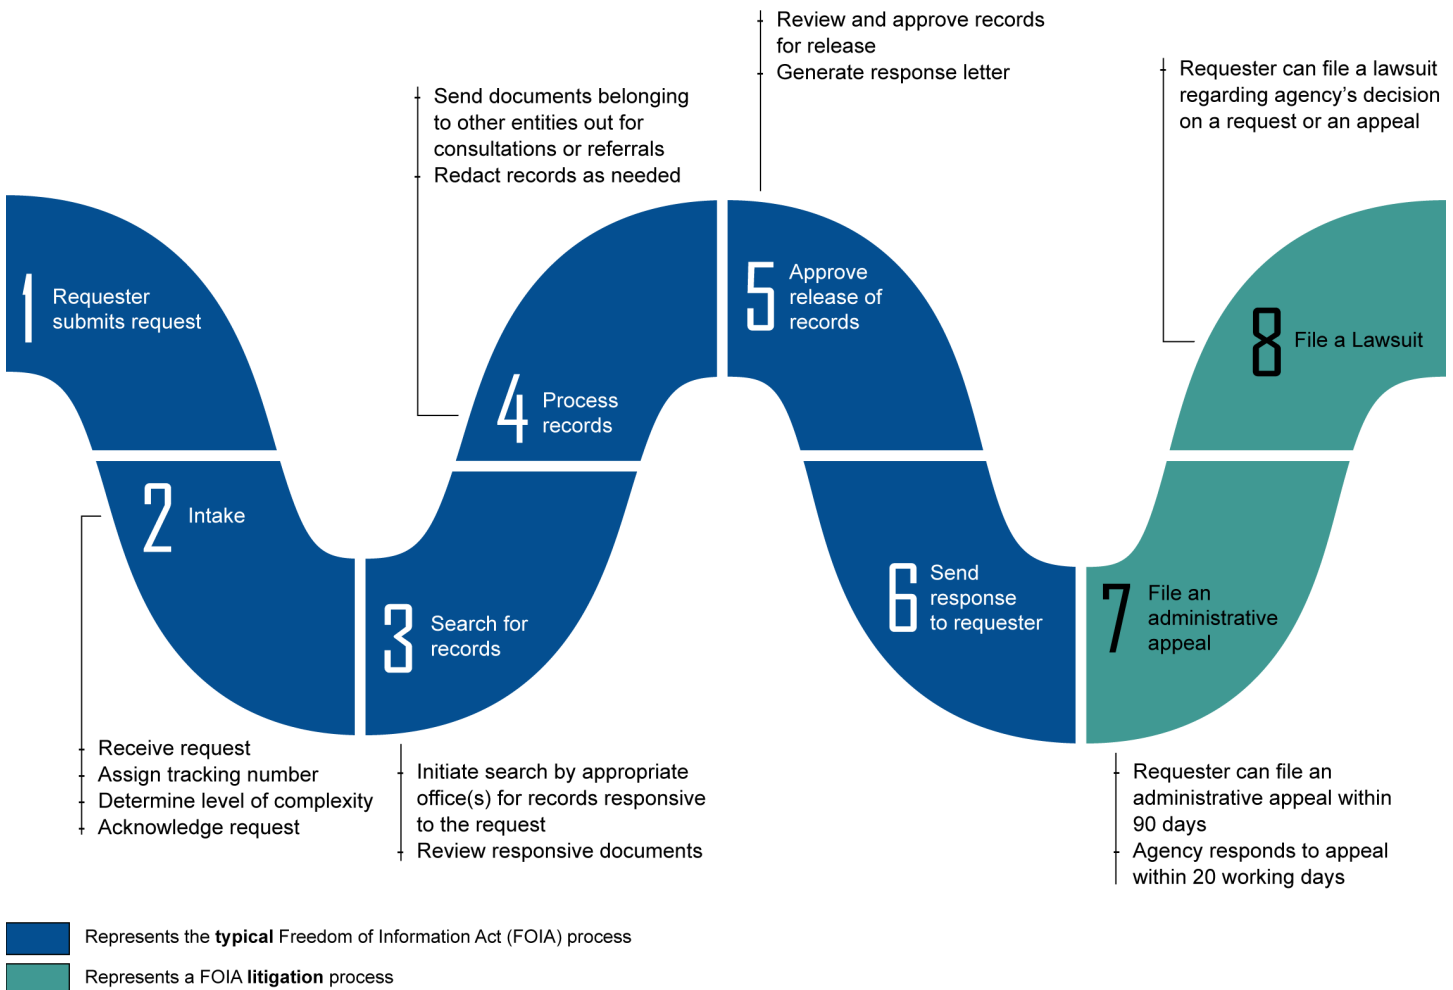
Review and approve records for release
Generate response letter

Send documents belonging to other entities out for consultations or referrals
Redact records as needed

Requester can file a lawsuit regarding agency's decision on a request or an appeal

1 Requester submits request

4 Process records

5 Approve release of records

8 File a Lawsuit

2 Intake

3 Search for records

6 Send response to requester

7 File an administrative appeal

Receive request
Assign tracking number
Determine level of complexity
Acknowledge request

Initiate search by appropriate office(s) for records responsive to the request
Review responsive documents

Requester can file an administrative appeal within 90 days
Agency responds to appeal within 20 working days

Represents the **typical** Freedom of Information Act (FOIA) process

Represents a FOIA **litigation** process